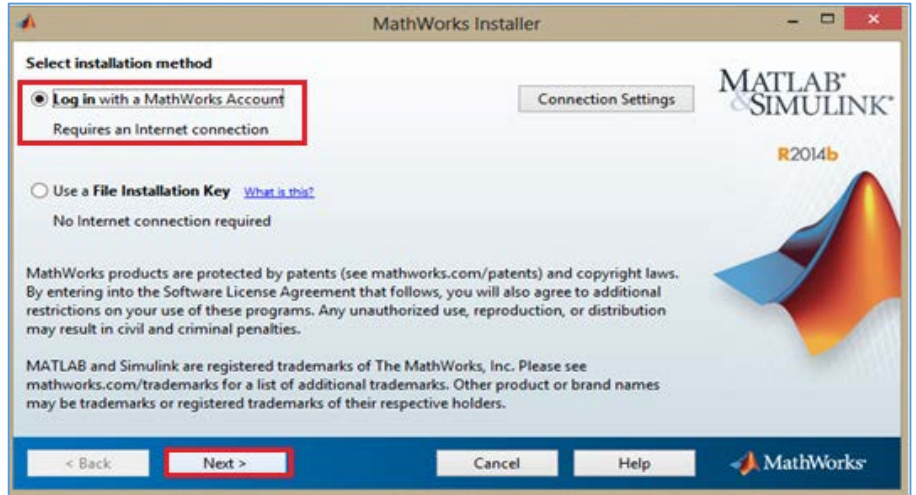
MathWorks Installer

Select installation method

Log in with a MathWorks Account

Requires an Internet connection

Connection Settings

MATLAB® & SIMULINK®

R2014b

Use a File Installation Key What is this?

No Internet connection required

MathWorks products are protected by patents (see mathworks.com/patents) and copyright laws. By entering into the Software License Agreement that follows, you will also agree to additional restrictions on your use of these programs. Any unauthorized use, reproduction, or distribution may result in civil and criminal penalties.

MATLAB and Simulink are registered trademarks of The MathWorks, Inc. Please see mathworks.com/trademarks for a list of additional trademarks. Other product or brand names may be trademarks or registered trademarks of their respective holders.

< Back

Next >

Cancel

Help

MathWorks